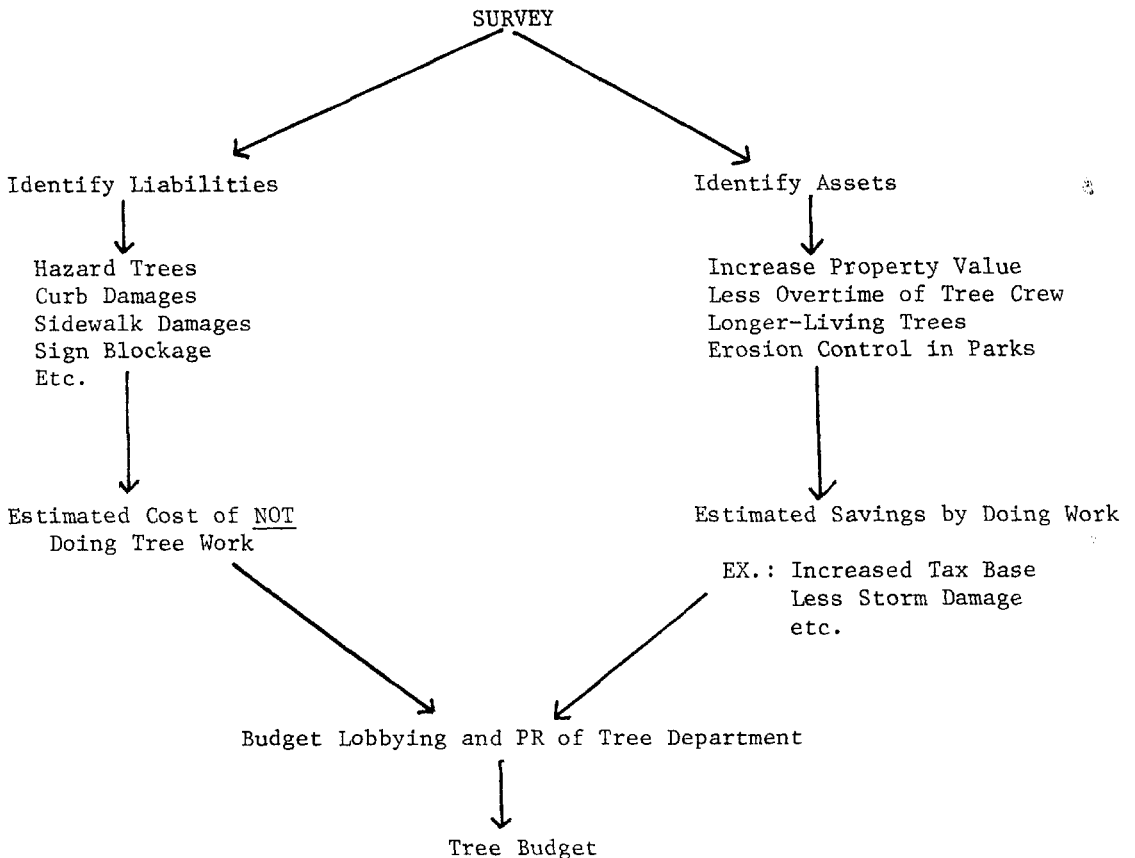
SURVEY

Identify Liabilities

Hazard Trees
Curb Damages
Sidewalk Damages
Sign Blockage
Etc.

Estimated Cost of NOT Doing Tree Work

Identify Assets

Increase Property Value
Less Overtime of Tree Crew
Longer-Living Trees
Erosion Control in Parks

Estimated Savings by Doing Work

EX.: Increased Tax Base
Less Storm Damage
etc.

Budget Lobbying and PR of Tree Department

Tree Budget